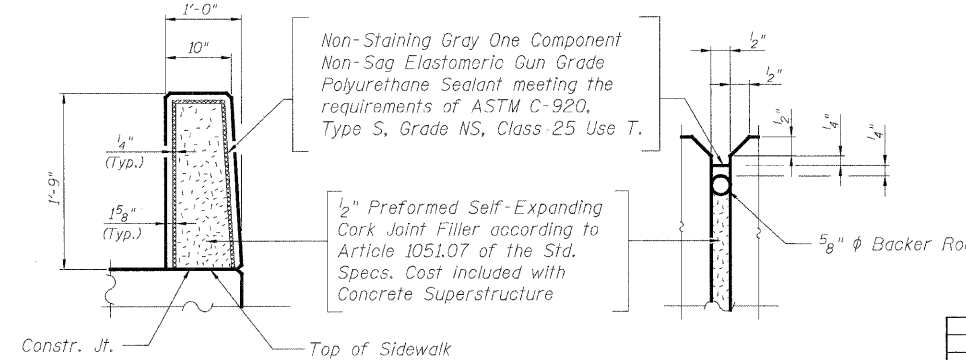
1'-0"

10"

1'-9"

$\frac{1}{4}$"
(Typ.)

$1\frac{5}{8}$"
(Typ.)

Non-Staining Gray One Component Non-Sag Elastomeric Gun Grade Polyurethane Sealant meeting the requirements of ASTM C-920, Type S, Grade NS, Class 25 Use T.

$\frac{1}{2}$" Preformed Self-Expanding Cork Joint Filler according to Article 1051.07 of the Std. Specs. Cost included with Concrete Superstructure

Constr. Jt.

Top of Sidewalk

$\frac{1}{2}$"

$\frac{1}{2}$"

$\frac{1}{2}$"

$\frac{1}{4}$"

$\frac{1}{4}$"

$\frac{5}{8}$" $\phi$ Backer Ro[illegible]